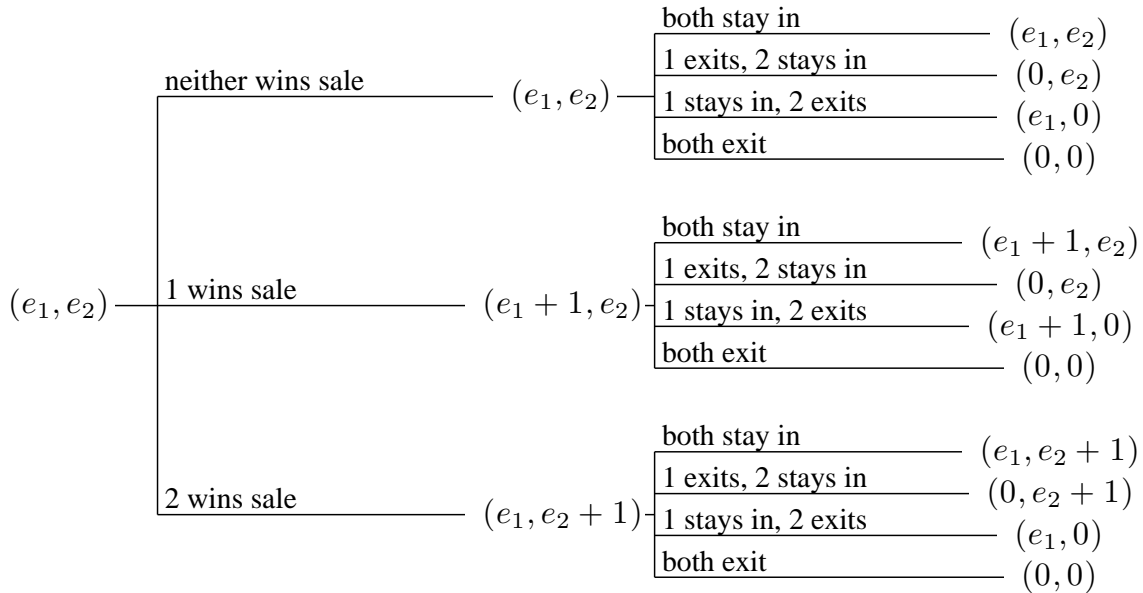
$(e_1, e_2)$

neither wins sale

$(e_1, e_2)$

both stay in $(e_1, e_2)$

1 exits, 2 stays in $(0, e_2)$

1 stays in, 2 exits $(e_1, 0)$

both exit $(0, 0)$

1 wins sale

$(e_1 + 1, e_2)$

both stay in $(e_1 + 1, e_2)$

1 exits, 2 stays in $(0, e_2)$

1 stays in, 2 exits $(e_1 + 1, 0)$

both exit $(0, 0)$

2 wins sale

$(e_1, e_2 + 1)$

both stay in $(e_1, e_2 + 1)$

1 exits, 2 stays in $(0, e_2 + 1)$

1 stays in, 2 exits $(e_1, 0)$

both exit $(0, 0)$